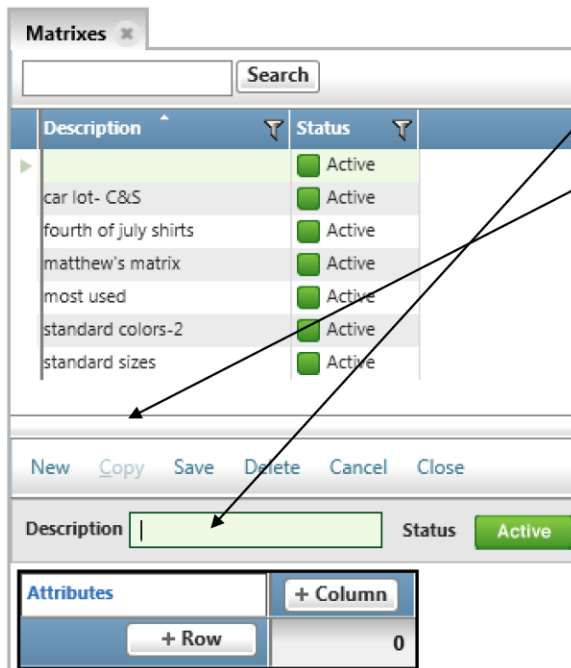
Matrixes

Search

| Description | Status |
|---|---|
| | Active |
| car lot- C&S | Active |
| fourth of july shirts | Active |
| matthew's matrix | Active |
| most used | Active |
| standard colors-2 | Active |
| standard sizes | Active |

New Copy Save Delete Cancel Close

Description | Status Active

| Attributes | + Column |
|---|---|
| + Row | 0 |